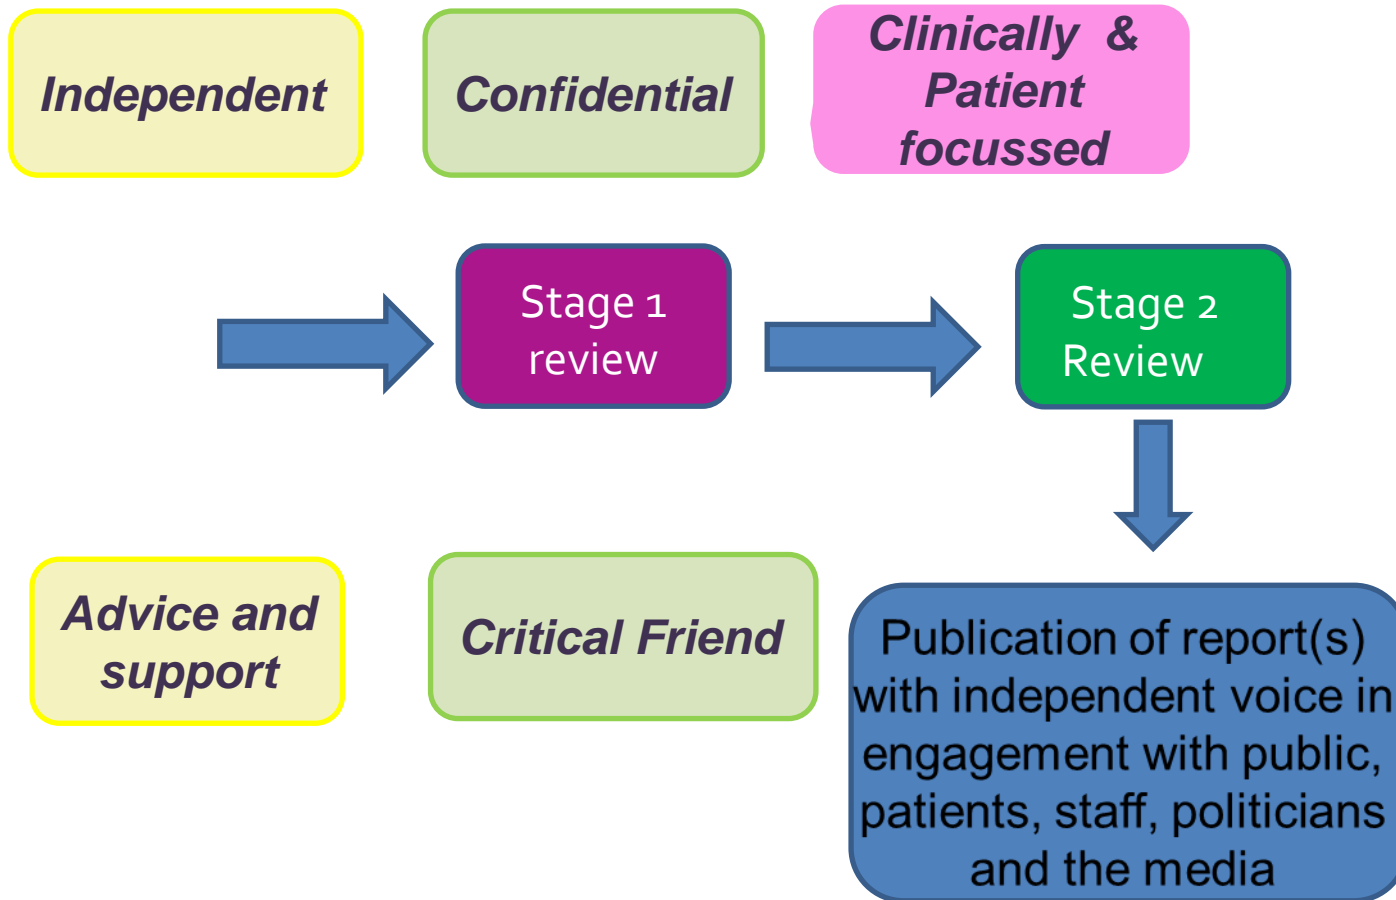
Independent

Confidential

Clinically & Patient focussed

Stage 1 review

Stage 2 Review

Advice and support

Critical Friend

Publication of report(s) with independent voice in engagement with public, patients, staff, politicians and the media